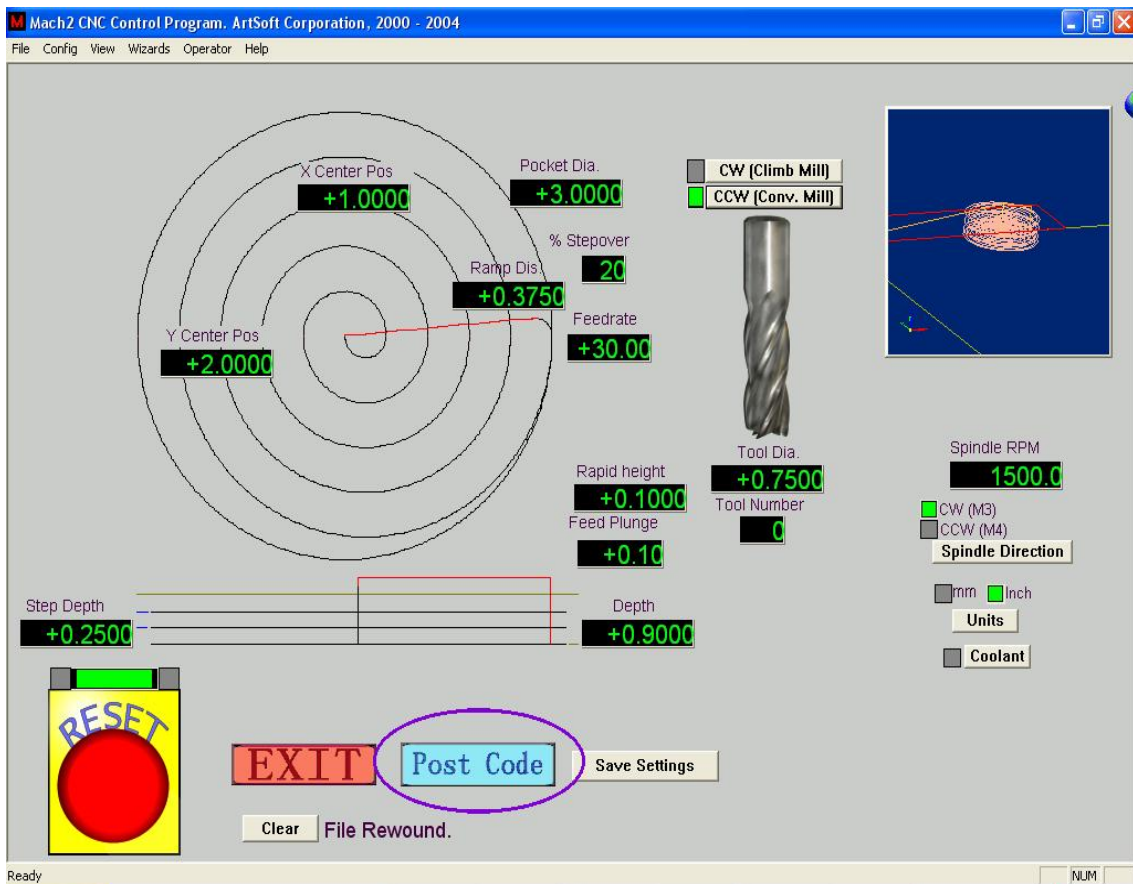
Mach2 CNC Control Program. ArtSoft Corporation, 2000 - 2004

File Config View Wizards Operator Help

X Center Pos
+1.0000

Pocket Dia.
+3.0000

CW (Climb Mill)
CCW (Conv. Mill)

% Stepover
20

Ramp Dis
+0.3750

Y Center Pos
+2.0000

Feedrate
+30.00

Tool Dia.
+0.7500

Spindle RPM
1500.0

Rapid height
+0.1000

Tool Number
0

Feed Plunge
+0.10

CW (M3)
CCW (M4)
Spindle Direction

Step Depth
+0.2500

Depth
+0.9000

mm Inch
Units

Coolant

RESET

EXIT
Post Code
Save Settings

Clear
File Rewound.

Ready
NUM